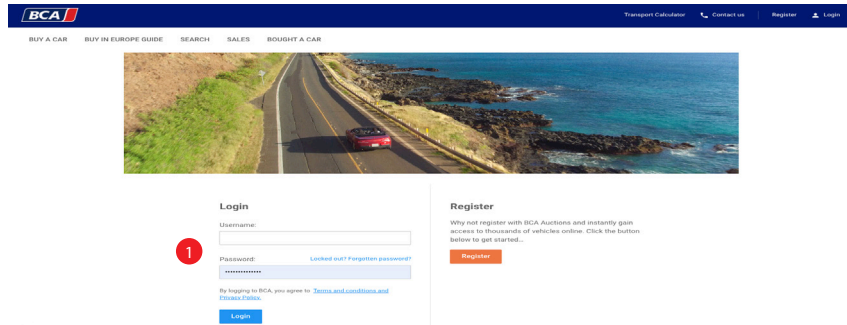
BCA

Transport Calculator Contact us Register Login

BUY A CAR BUY IN EUROPE GUIDE SEARCH SALES BOUGHT A CAR

Login

Username:

1

Password: Locked out? Forgotten password?

•••••••••••••••

By logging to BCA, you agree to Terms and conditions and Privacy Policy.

Login

Register

Why not register with BCA Auctions and instantly gain access to thousands of vehicles online. Click the button below to get started...

Register